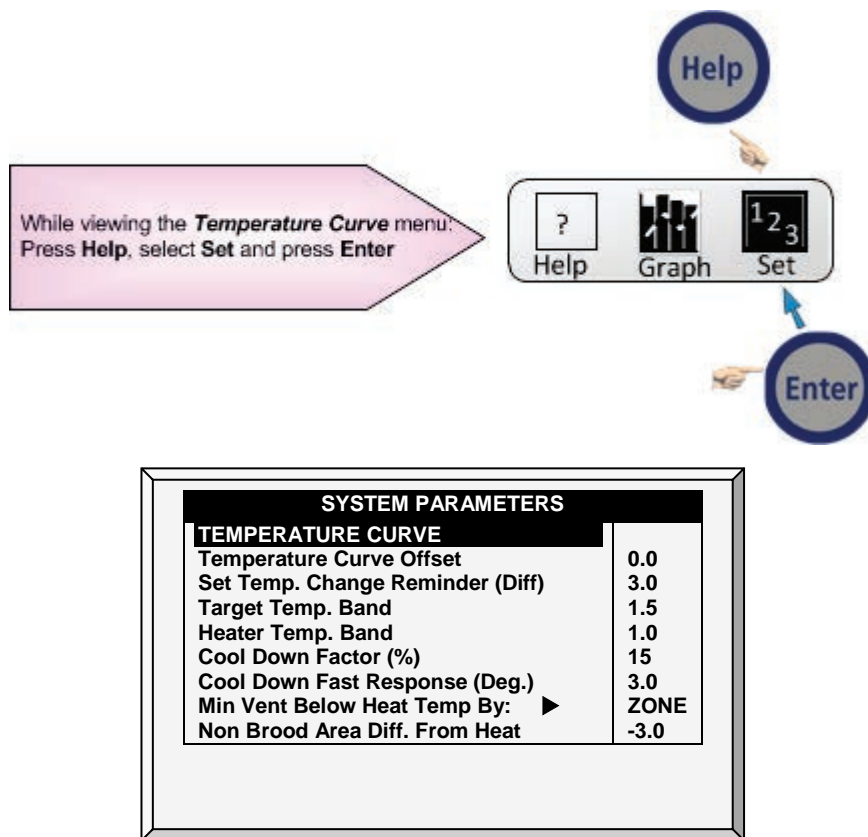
Help

While viewing the *Temperature Curve* menu: Press **Help**, select **Set** and press **Enter**

?
Help

Graph

$1_{2_3}$
Set

Enter

SYSTEM PARAMETERS

| TEMPERATURE CURVE | |
|---|---|
| Temperature Curve Offset | 0.0 |
| Set Temp. Change Reminder (Diff) | 3.0 |
| Target Temp. Band | 1.5 |
| Heater Temp. Band | 1.0 |
| Cool Down Factor (%) | 15 |
| Cool Down Fast Response (Deg.) | 3.0 |
| Min Vent Below Heat Temp By: ▶ | ZONE |
| Non Brood Area Diff. From Heat | -3.0 |